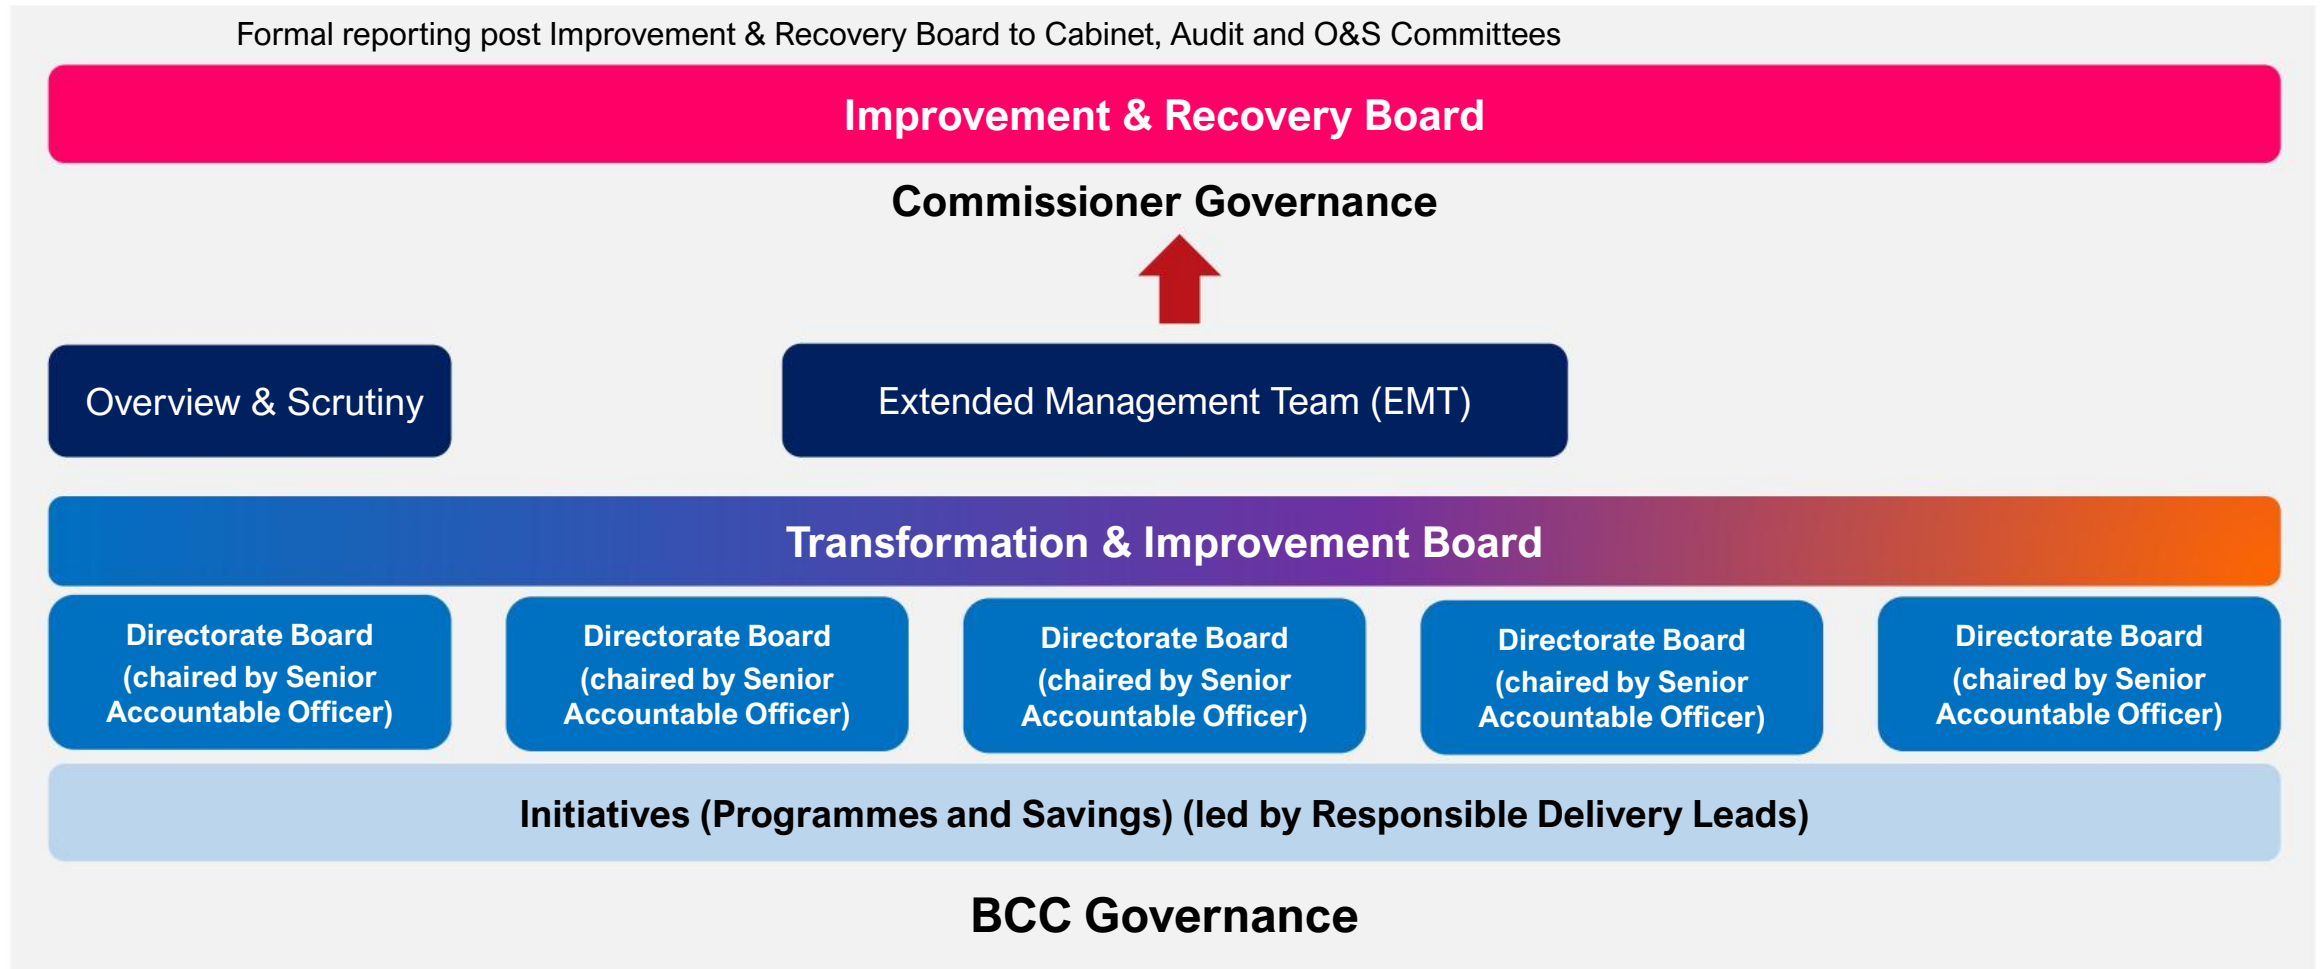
Formal reporting post Improvement & Recovery Board to Cabinet, Audit and O&S Committees

Improvement & Recovery Board

Commissioner Governance

Overview & Scrutiny

Extended Management Team (EMT)

Transformation & Improvement Board

Directorate Board (chaired by Senior Accountable Officer)

Directorate Board (chaired by Senior Accountable Officer)

Directorate Board (chaired by Senior Accountable Officer)

Directorate Board (chaired by Senior Accountable Officer)

Directorate Board (chaired by Senior Accountable Officer)

Initiatives (Programmes and Savings) (led by Responsible Delivery Leads)

BCC Governance